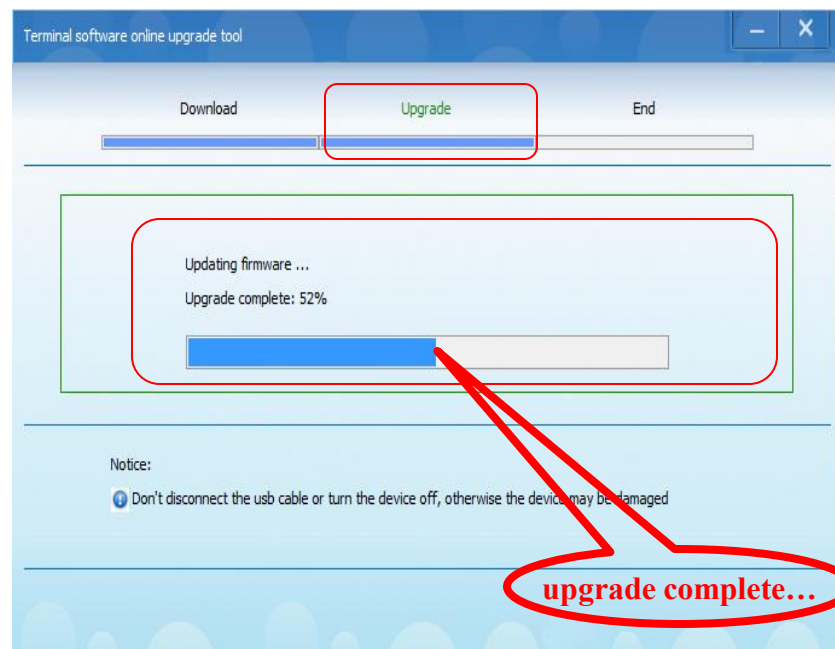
Terminal software online upgrade tool

Download

Upgrade

End

Updating firmware ...

Upgrade complete: 52%

Notice:

Don't disconnect the usb cable or turn the device off, otherwise the device may be damaged

upgrade complete…